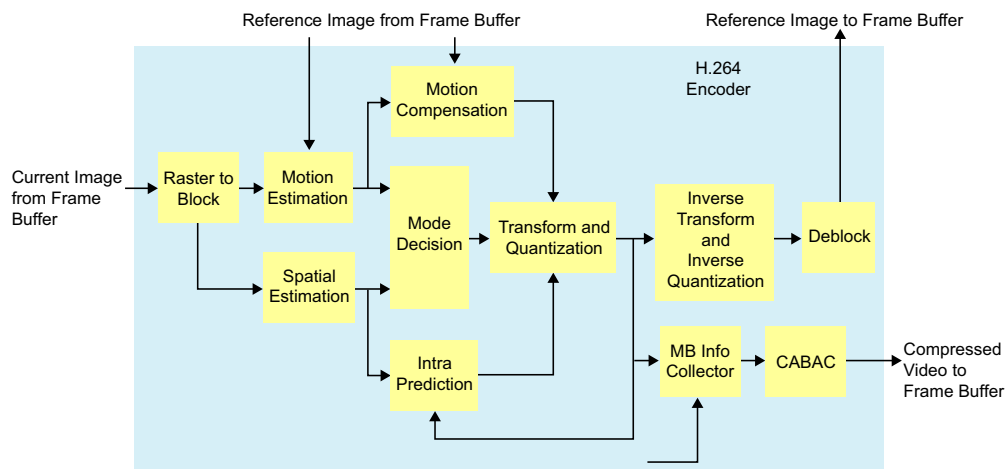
Reference Image from Frame Buffer

Reference Image to Frame Buffer

H.264 Encoder

Current Image from Frame Buffer

Raster to Block

Motion Estimation

Motion Compensation

Mode Decision

Transform and Quantization

Inverse Transform and Inverse Quantization

Deblock

Spatial Estimation

Intra Prediction

MB Info Collector

CABAC

Compressed Video to Frame Buffer